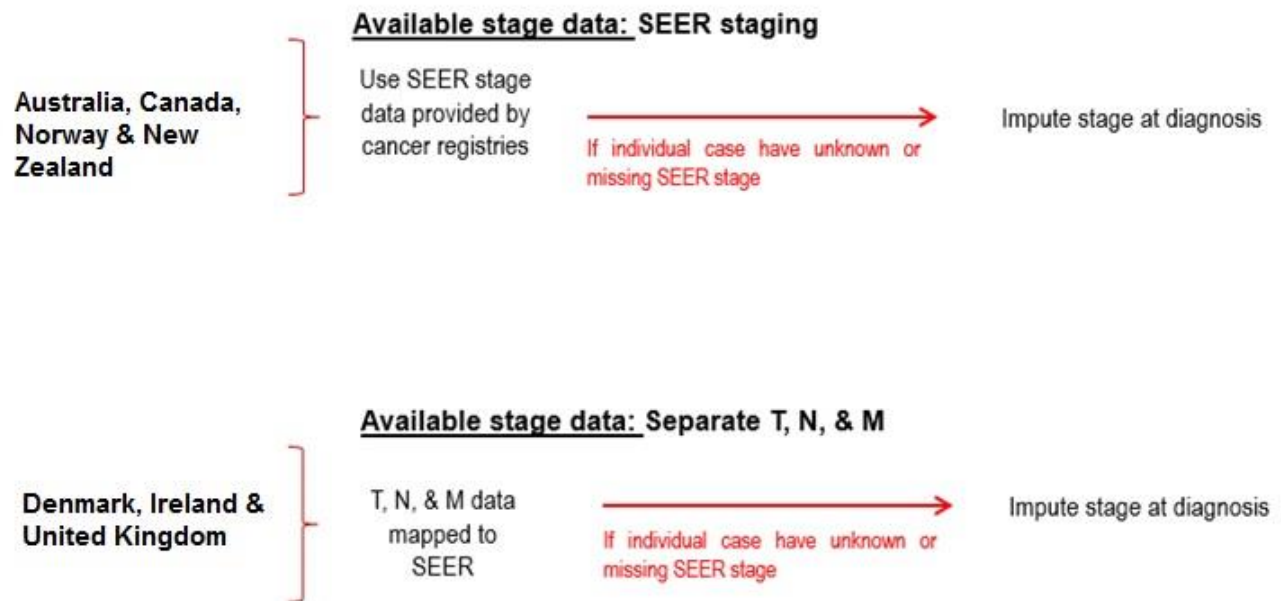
Available stage data: SEER staging

Australia, Canada, Norway & New Zealand

Use SEER stage data provided by cancer registries

If individual case have unknown or missing SEER stage

Impute stage at diagnosis

Available stage data: Separate T, N, & M

Denmark, Ireland & United Kingdom

T, N, & M data mapped to SEER

If individual case have unknown or missing SEER stage

Impute stage at diagnosis